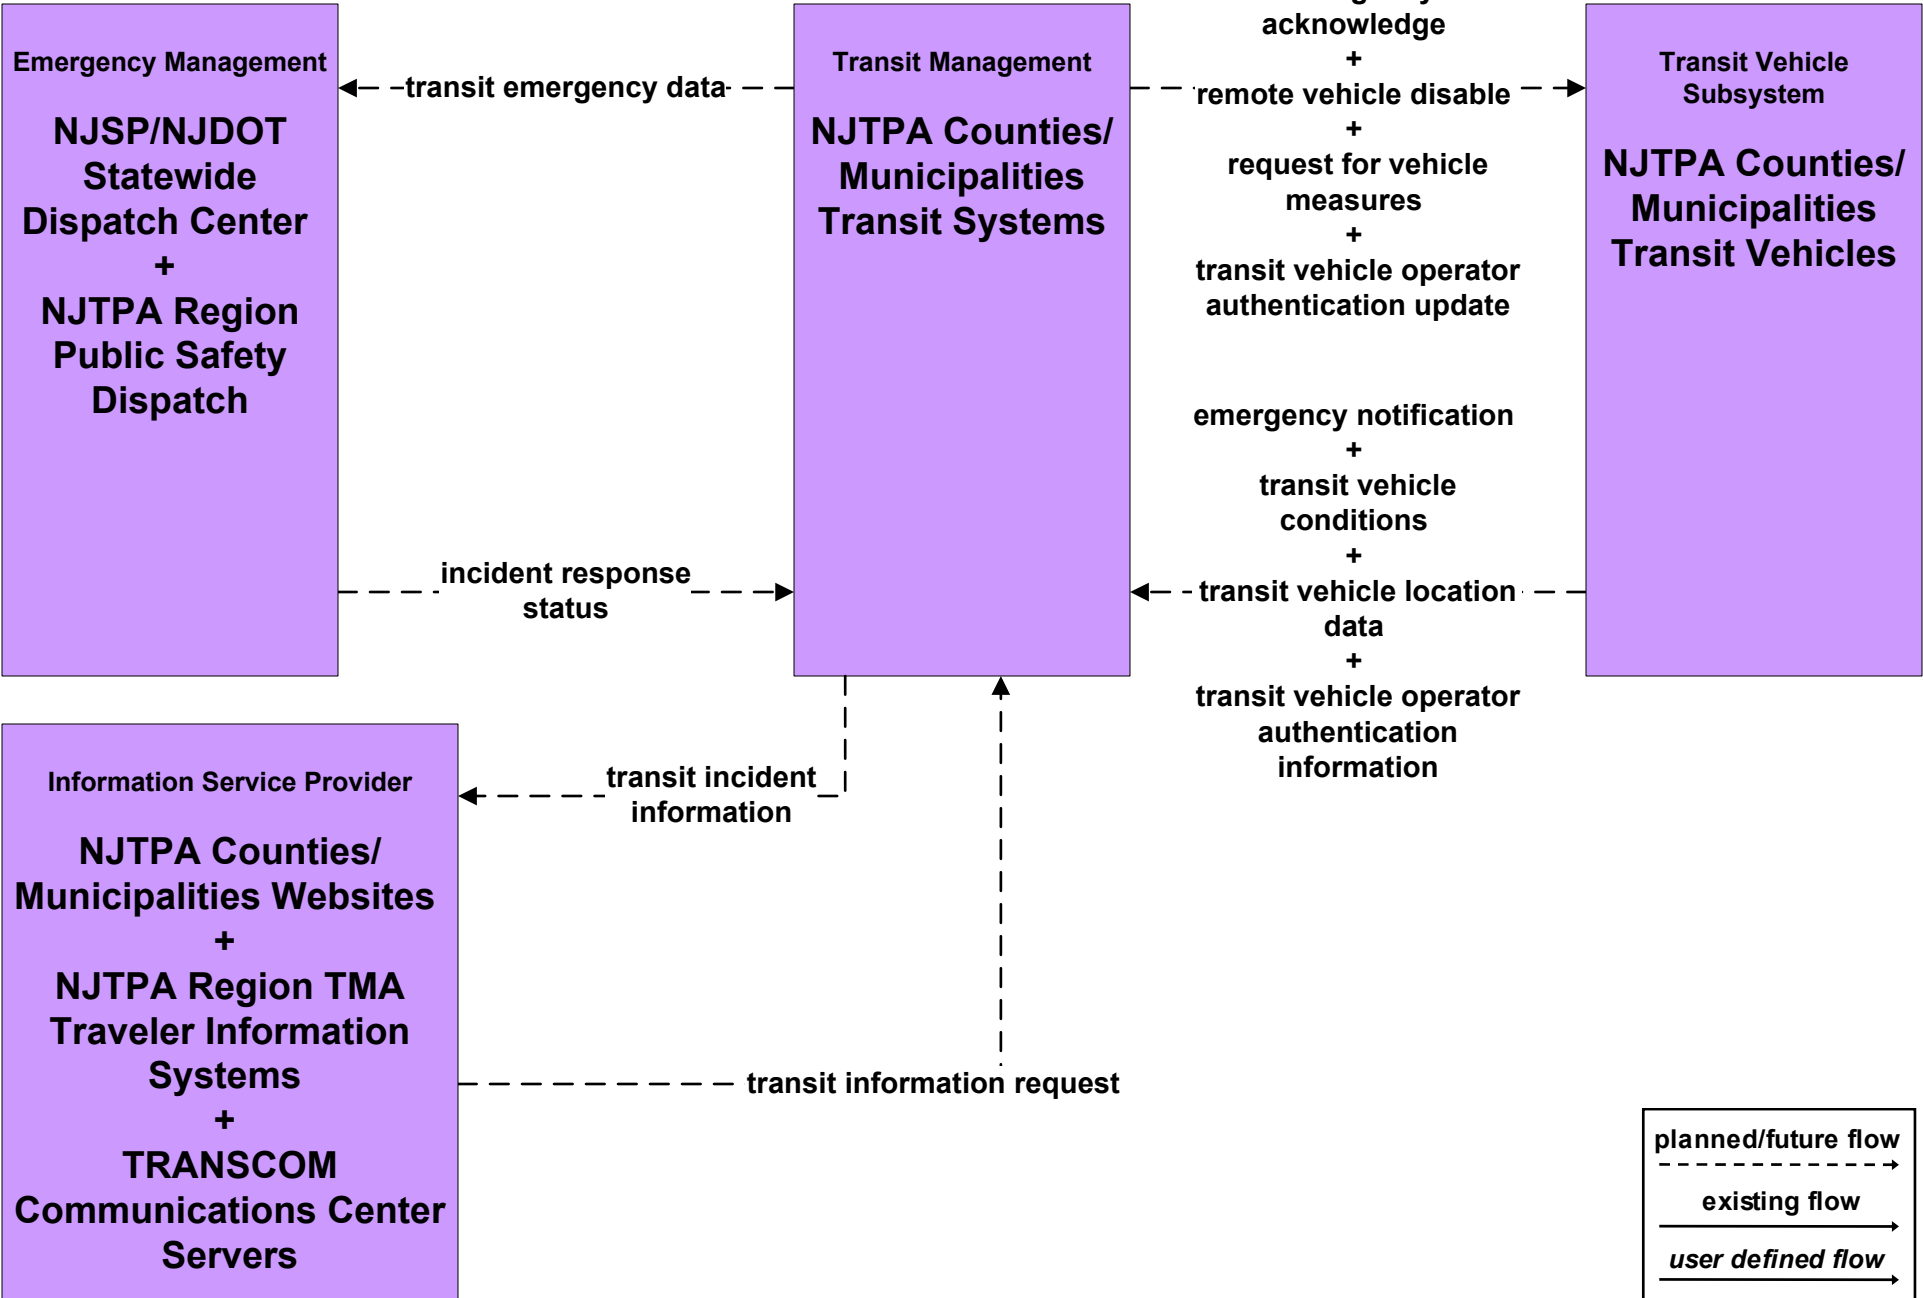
Emergency Management

NJSP/NJDOT Statewide Dispatch Center + NJTPA Region Public Safety Dispatch

transit emergency data

incident response status

Transit Management

NJTPA Counties/ Municipalities Transit Systems

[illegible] acknowledge + remote vehicle disable + request for vehicle measures + transit vehicle operator authentication update

emergency notification + transit vehicle conditions + transit vehicle location data + transit vehicle operator authentication information

Transit Vehicle Subsystem

NJTPA Counties/ Municipalities Transit Vehicles

Information Service Provider

NJTPA Counties/ Municipalities Websites + NJTPA Region TMA Traveler Information Systems + TRANSCOM Communications Center Servers

transit incident information

transit information request

planned/future flow

existing flow

user defined flow